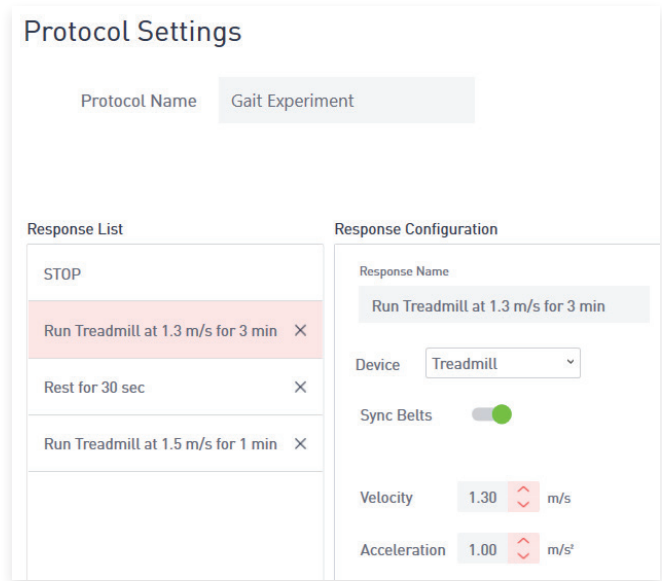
Protocol Settings

Protocol Name Gait Experiment

Response List

STOP

Run Treadmill at 1.3 m/s for 3 min ×

Rest for 30 sec ×

Run Treadmill at 1.5 m/s for 1 min ×

Response Configuration

Response Name

Run Treadmill at 1.3 m/s for 3 min

Device Treadmill

Sync Belts

Velocity 1.30 m/s

Acceleration 1.00 m/s²